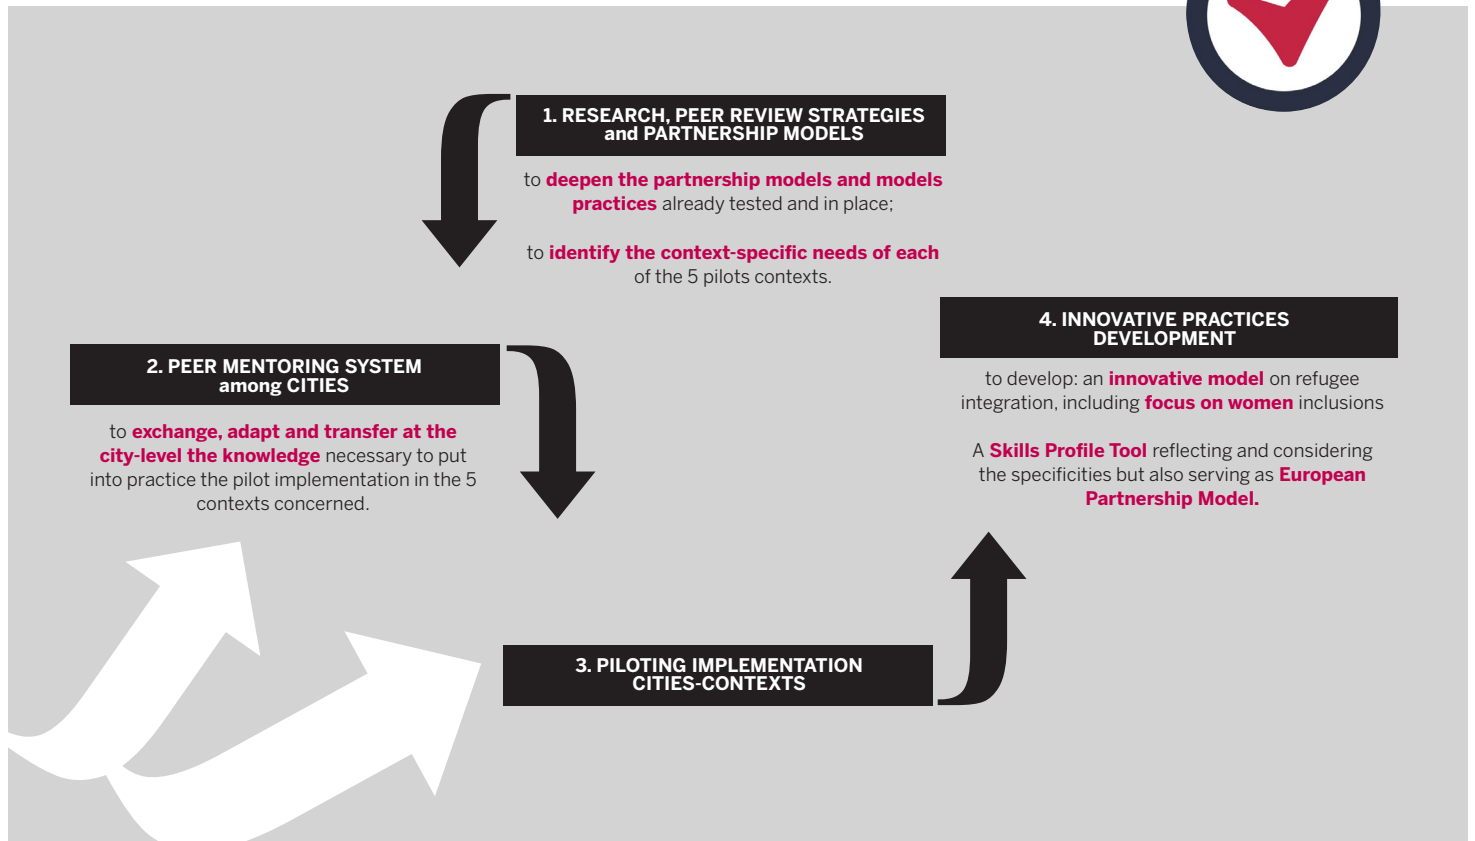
1. RESEARCH, PEER REVIEW STRATEGIES and PARTNERSHIP MODELS

to deepen the partnership models and models practices already tested and in place;

to identify the context-specific needs of each of the 5 pilots contexts.

2. PEER MENTORING SYSTEM among CITIES

to exchange, adapt and transfer at the city-level the knowledge necessary to put into practice the pilot implementation in the 5 contexts concerned.

3. PILOTING IMPLEMENTATION CITIES-CONTEXTS

4. INNOVATIVE PRACTICES DEVELOPMENT

to develop: an innovative model on refugee integration, including focus on women inclusions

A Skills Profile Tool reflecting and considering the specificities but also serving as European Partnership Model.